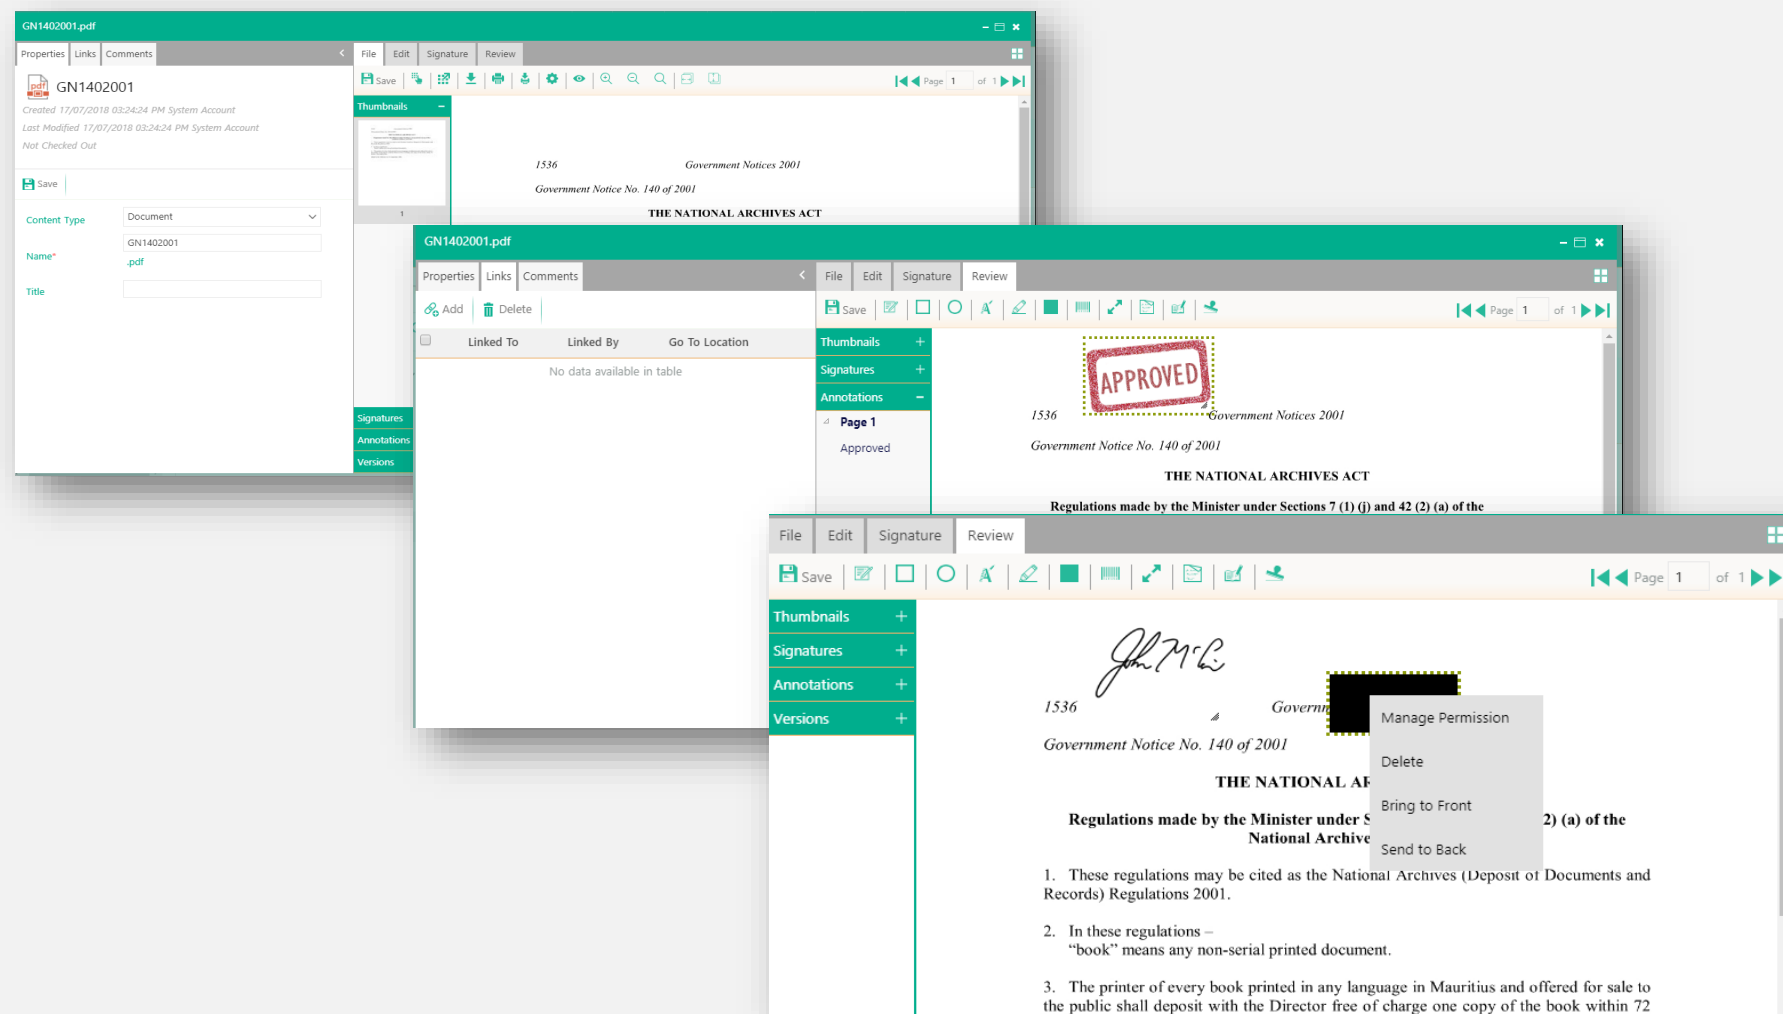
GN1402001.pdf

Properties | Links | Comments

GN1402001

Created 17/07/2018 03:24:24 PM System Account
Last Modified 17/07/2018 03:24:24 PM System Account
Not Checked Out

Save

Content Type: Document

Name*: GN1402001 .pdf

Title

File | Edit | Signature | Review

Save

Page 1 of 1

Thumbnails

1

Signatures
Annotations
Versions

1536 Government Notices 2001

Government Notice No. 140 of 2001

THE NATIONAL ARCHIVES ACT

GN1402001.pdf

Properties | Links | Comments

Add | Delete

| Linked To | Linked By | Go To Location |
|---|---|---|
| No data available in table | | |

File | Edit | Signature | Review

Save

Page 1 of 1

Thumbnails
Signatures
Annotations
Page 1
Approved

APPROVED

1536 Government Notices 2001

Government Notice No. 140 of 2001

THE NATIONAL ARCHIVES ACT

Regulations made by the Minister under Sections 7 (1) (j) and 42 (2) (a) of the

File | Edit | Signature | Review

Save

Page 1 of 1

Thumbnails
Signatures
Annotations
Versions

1536 Governm

Government Notice No. 140 of 2001

THE NATIONAL AR

Regulations made by the Minister under S 2) (a) of the National Archive

Manage Permission
Delete
Bring to Front
Send to Back

1. These regulations may be cited as the National Archives (Deposit of Documents and Records) Regulations 2001.

2. In these regulations –
"book" means any non-serial printed document.

3. The printer of every book printed in any language in Mauritius and offered for sale to the public shall deposit with the Director free of charge one copy of the book within 72